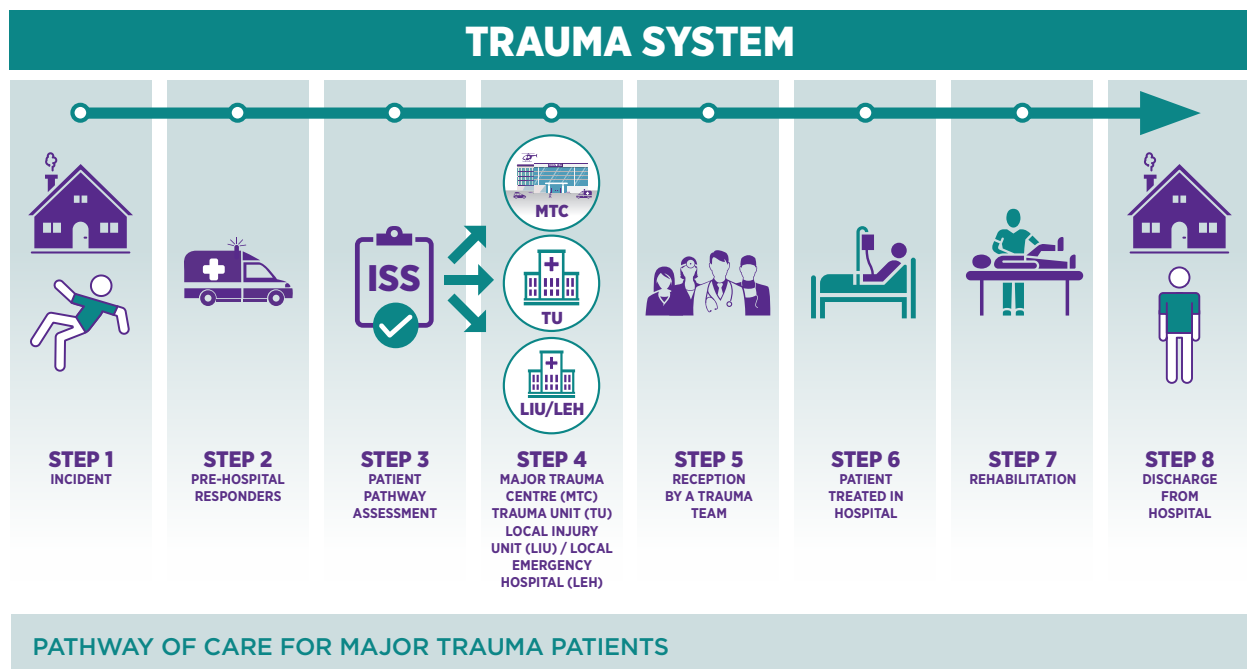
TRAUMA SYSTEM

ISS

MTC

TU

LIU/LEH

STEP 1
INCIDENT

STEP 2
PRE-HOSPITAL RESPONDERS

STEP 3
PATIENT PATHWAY ASSESSMENT

STEP 4
MAJOR TRAUMA CENTRE (MTC) TRAUMA UNIT (TU) LOCAL INJURY UNIT (LIU) / LOCAL EMERGENCY HOSPITAL (LEH)

STEP 5
RECEPTION BY A TRAUMA TEAM

STEP 6
PATIENT TREATED IN HOSPITAL

STEP 7
REHABILITATION

STEP 8
DISCHARGE FROM HOSPITAL

PATHWAY OF CARE FOR MAJOR TRAUMA PATIENTS